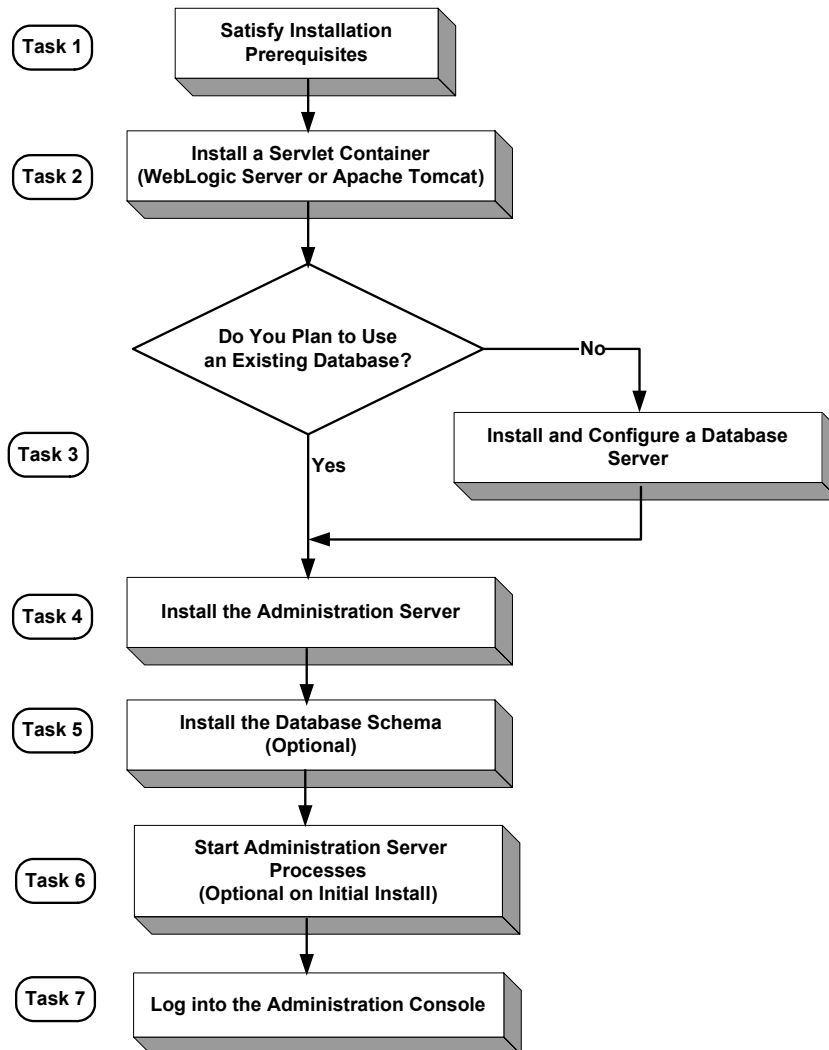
Task 1

Satisfy Installation Prerequisites

Task 2

Install a Servlet Container (WebLogic Server or Apache Tomcat)

Do You Plan to Use an Existing Database?

No

Task 3

Install and Configure a Database Server

Yes

Task 4

Install the Administration Server

Task 5

Install the Database Schema (Optional)

Task 6

Start Administration Server Processes (Optional on Initial Install)

Task 7

Log into the Administration Console